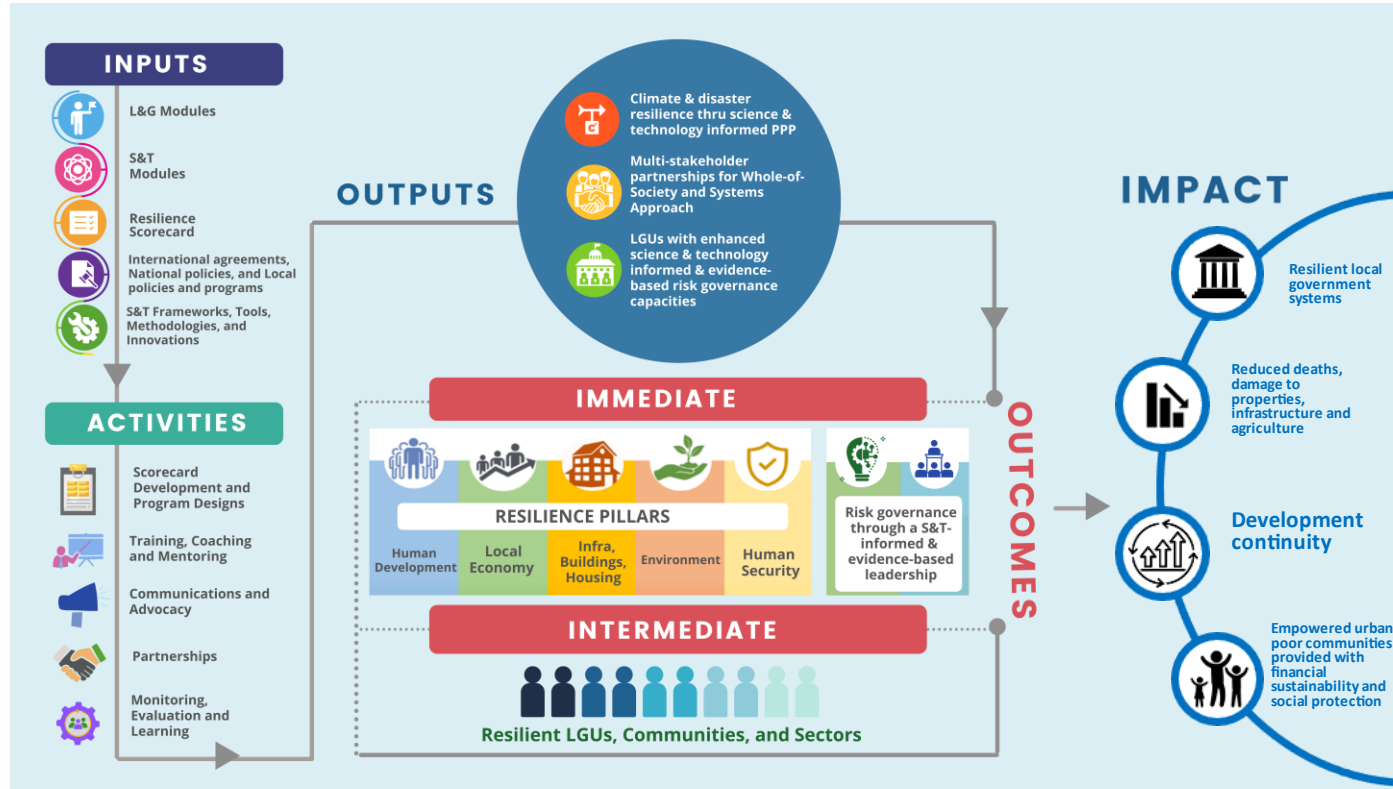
INPUTS

L&G Modules

S&T Modules

Resilience Scorecard

International agreements, National policies, and Local policies and programs

S&T Frameworks, Tools, Methodologies, and Innovations

ACTIVITIES

Scorecard Development and Program Designs

Training, Coaching and Mentoring

Communications and Advocacy

Partnerships

Monitoring, Evaluation and Learning

OUTPUTS

Climate & disaster resilience thru science & technology informed PPP

Multi-stakeholder partnerships for Whole-of-Society and Systems Approach

LGUs with enhanced science & technology informed & evidence-based risk governance capacities

IMMEDIATE

RESILIENCE PILLARS

Human Development

Local Economy

Infra, Buildings, Housing

Environment

Human Security

Risk governance through a S&T-informed & evidence-based leadership

INTERMEDIATE

Resilient LGUs, Communities, and Sectors

OUTCOMES

IMPACT

Resilient local government systems

Reduced deaths, damage to properties, infrastructure and agriculture

Development continuity

Empowered urban poor communities provided with financial sustainability and social protection